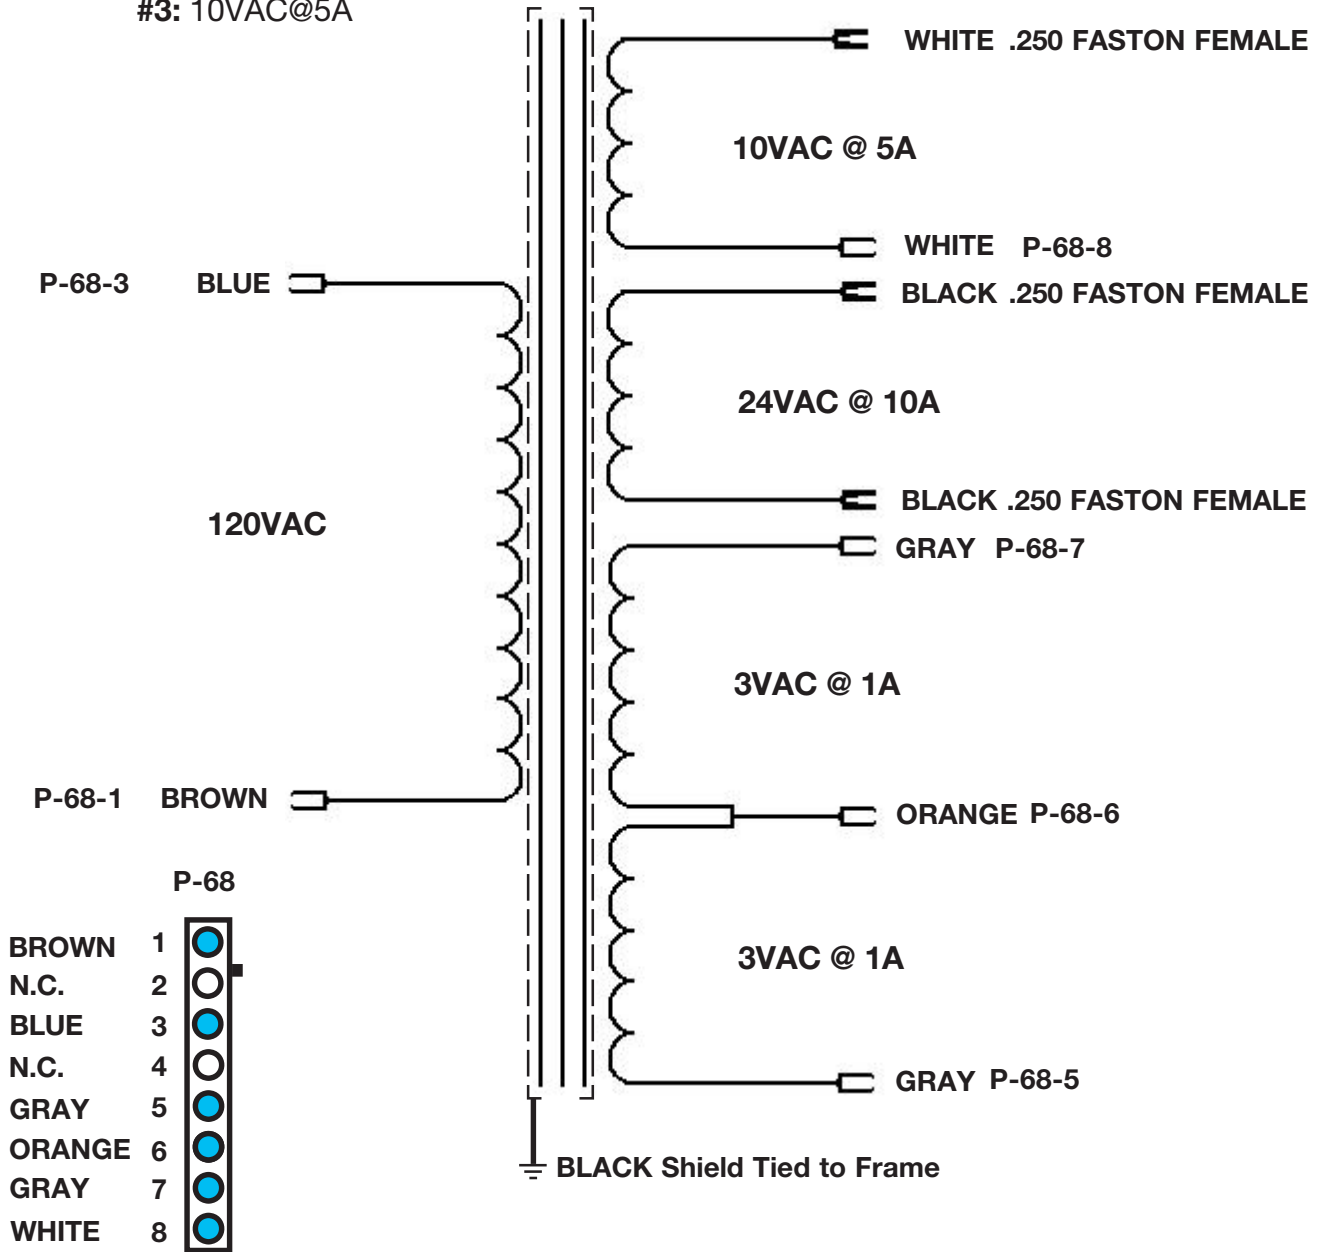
#3: 10VAC@5A

WHITE .250 FASTON FEMALE

10VAC @ 5A

WHITE P-68-8

P-68-3 BLUE

BLACK .250 FASTON FEMALE

24VAC @ 10A

120VAC

BLACK .250 FASTON FEMALE

GRAY P-68-7

3VAC @ 1A

P-68-1 BROWN

ORANGE P-68-6

P-68

3VAC @ 1A

GRAY P-68-5

BLACK Shield Tied to Frame

BROWN 1
N.C. 2
BLUE 3
N.C. 4
GRAY 5
ORANGE 6
GRAY 7
WHITE 8